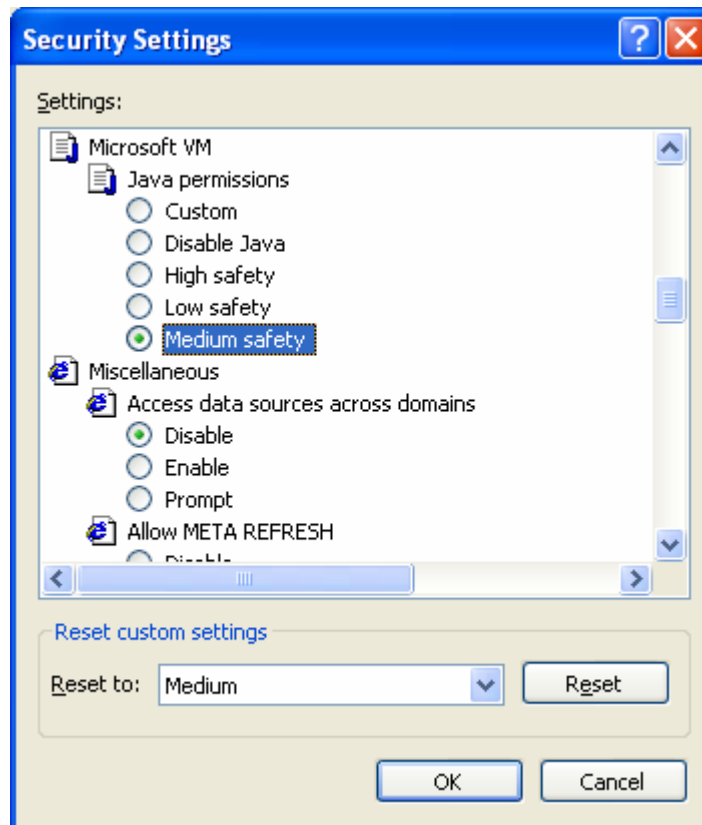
Security Settings

Settings:

Microsoft VM
Java permissions
Custom
Disable Java
High safety
Low safety
Medium safety
Miscellaneous
Access data sources across domains
Disable
Enable
Prompt
Allow META REFRESH
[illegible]

Reset custom settings

Reset to: Medium

Reset

OK

Cancel